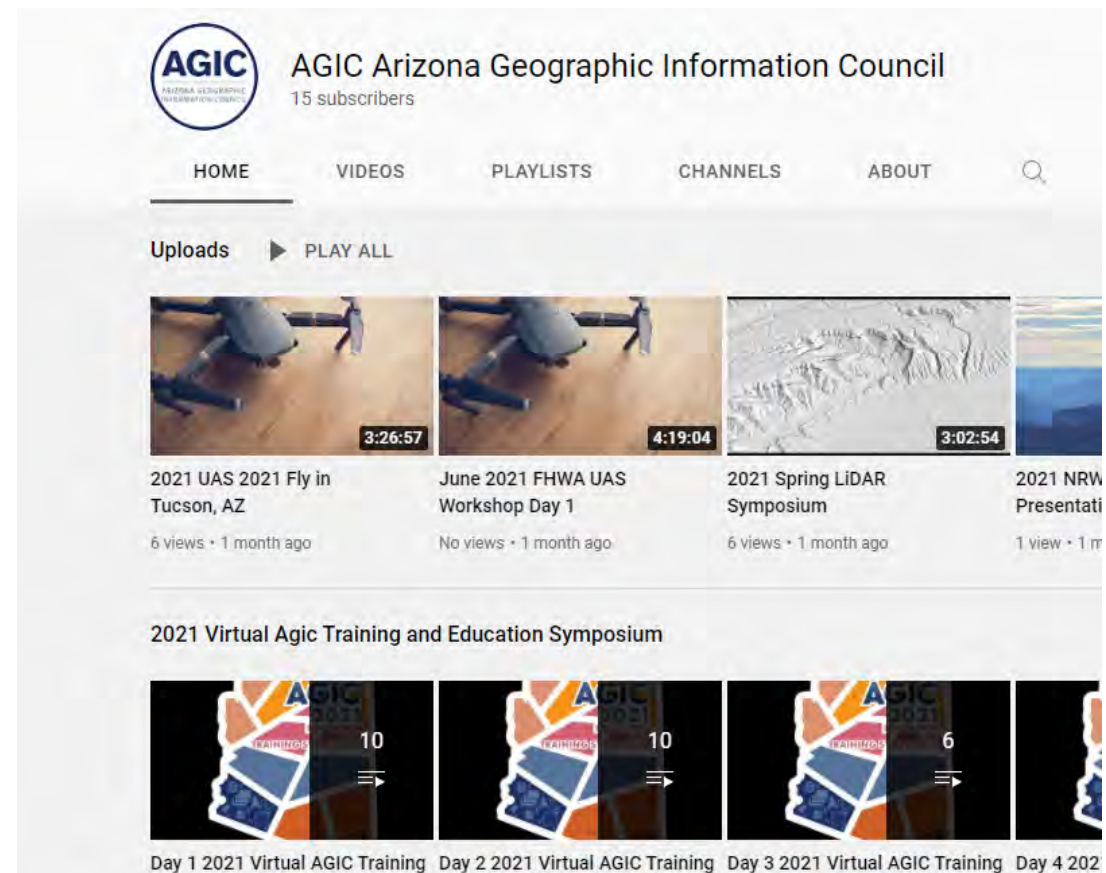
AGIC
ARIZONA GEOGRAPHIC INFORMATION COUNCIL

AGIC Arizona Geographic Information Council
15 subscribers

HOME VIDEOS PLAYLISTS CHANNELS ABOUT

Uploads PLAY ALL

3:26:57
2021 UAS 2021 Fly in Tucson, AZ
6 views • 1 month ago

4:19:04
June 2021 FHWA UAS Workshop Day 1
No views • 1 month ago

3:02:54
2021 Spring LiDAR Symposium
6 views • 1 month ago

2021 NRW
Presentati
1 view • 1 m

2021 Virtual Agic Training and Education Symposium

10
Day 1 2021 Virtual AGIC Training

10
Day 2 2021 Virtual AGIC Training

6
Day 3 2021 Virtual AGIC Training

Day 4 202